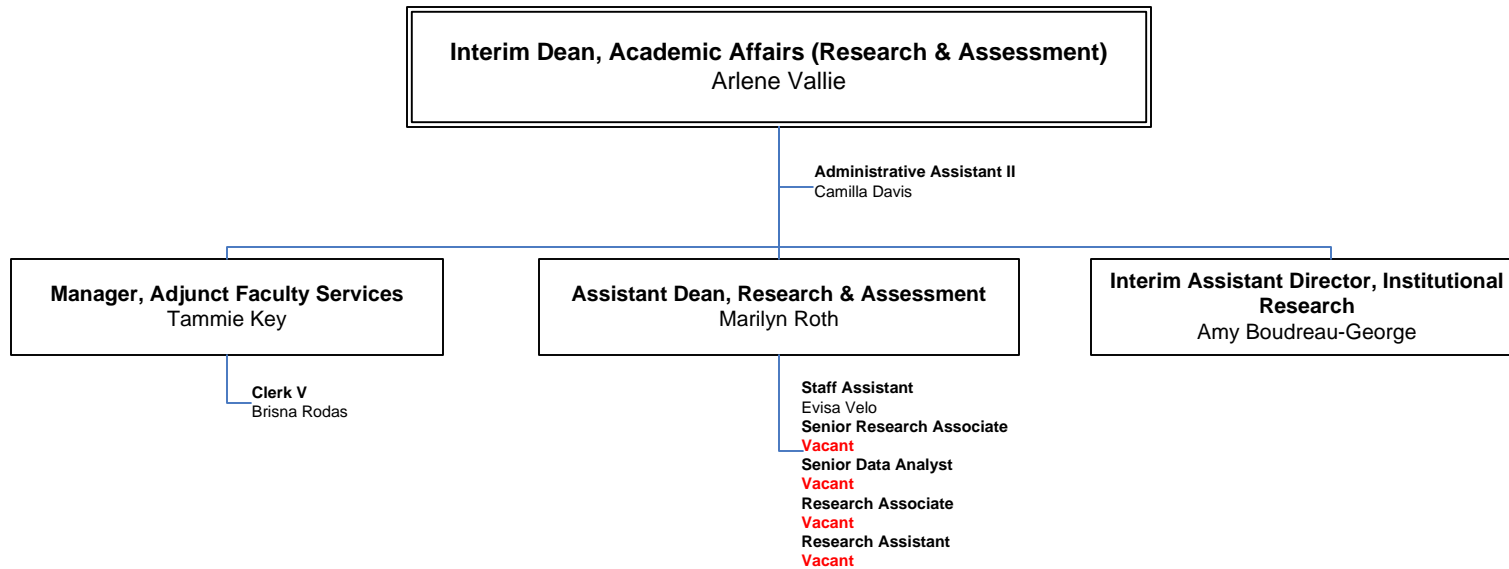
Interim Dean, Academic Affairs (Research & Assessment)
Arlene Vallie

Administrative Assistant II
Camilla Davis

Manager, Adjunct Faculty Services
Tammie Key

Clerk V
Brisna Rodas

Assistant Dean, Research & Assessment
Marilyn Roth

Staff Assistant
Evisa Velo
Senior Research Associate
Vacant
Senior Data Analyst
Vacant
Research Associate
Vacant
Research Assistant
Vacant

Interim Assistant Director, Institutional Research
Amy Boudreau-George